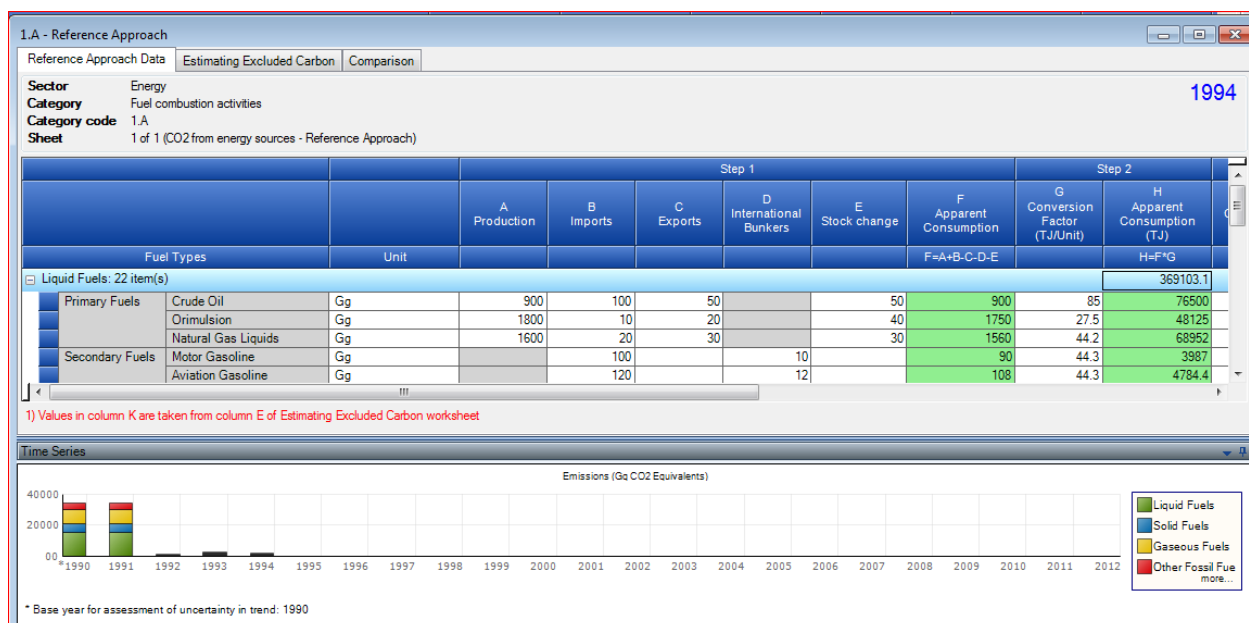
1.A - Reference Approach

Reference Approach Data | Estimating Excluded Carbon | Comparison

Sector Energy
Category Fuel combustion activities
Category code 1.A
Sheet 1 of 1 (CO2 from energy sources - Reference Approach)

1994

| | | Step 1 | | | | | | Step 2 | |
|---|---|---|---|---|---|---|---|---|---|
| | | A Production | B Imports | C Exports | D International Bunkers | E Stock change | F Apparent Consumption | G Conversion Factor (TJ/Unit) | H Apparent Consumption (TJ) |
| Fuel Types | Unit | | | | | | F=A+B-C-D-E | | H=F*G |
| Liquid Fuels: 22 item(s) | | | | | | | | | 369103.1 |
| Primary Fuels Crude Oil | Gg | 900 | 100 | 50 | | 50 | 900 | 85 | 76500 |
| Orimulsion | Gg | 1800 | 10 | 20 | | 40 | 1750 | 27.5 | 48125 |
| Natural Gas Liquids | Gg | 1600 | 20 | 30 | | 30 | 1560 | 44.2 | 68952 |
| Secondary Fuels Motor Gasoline | Gg | | 100 | | 10 | | 90 | 44.3 | 3987 |
| Aviation Gasoline | Gg | | 120 | | 12 | | 108 | 44.3 | 4784.4 |

1) Values in column K are taken from column E of Estimating Excluded Carbon worksheet

Time Series

Emissions (Gg CO2 Equivalents)

40000
20000
00

*1990 1991 1992 1993 1994 1995 1996 1997 1998 1999 2000 2001 2002 2003 2004 2005 2006 2007 2008 2009 2010 2011 2012

Liquid Fuels
Solid Fuels
Gaseous Fuels
Other Fossil Fue
more...

* Base year for assessment of uncertainty in trend: 1990